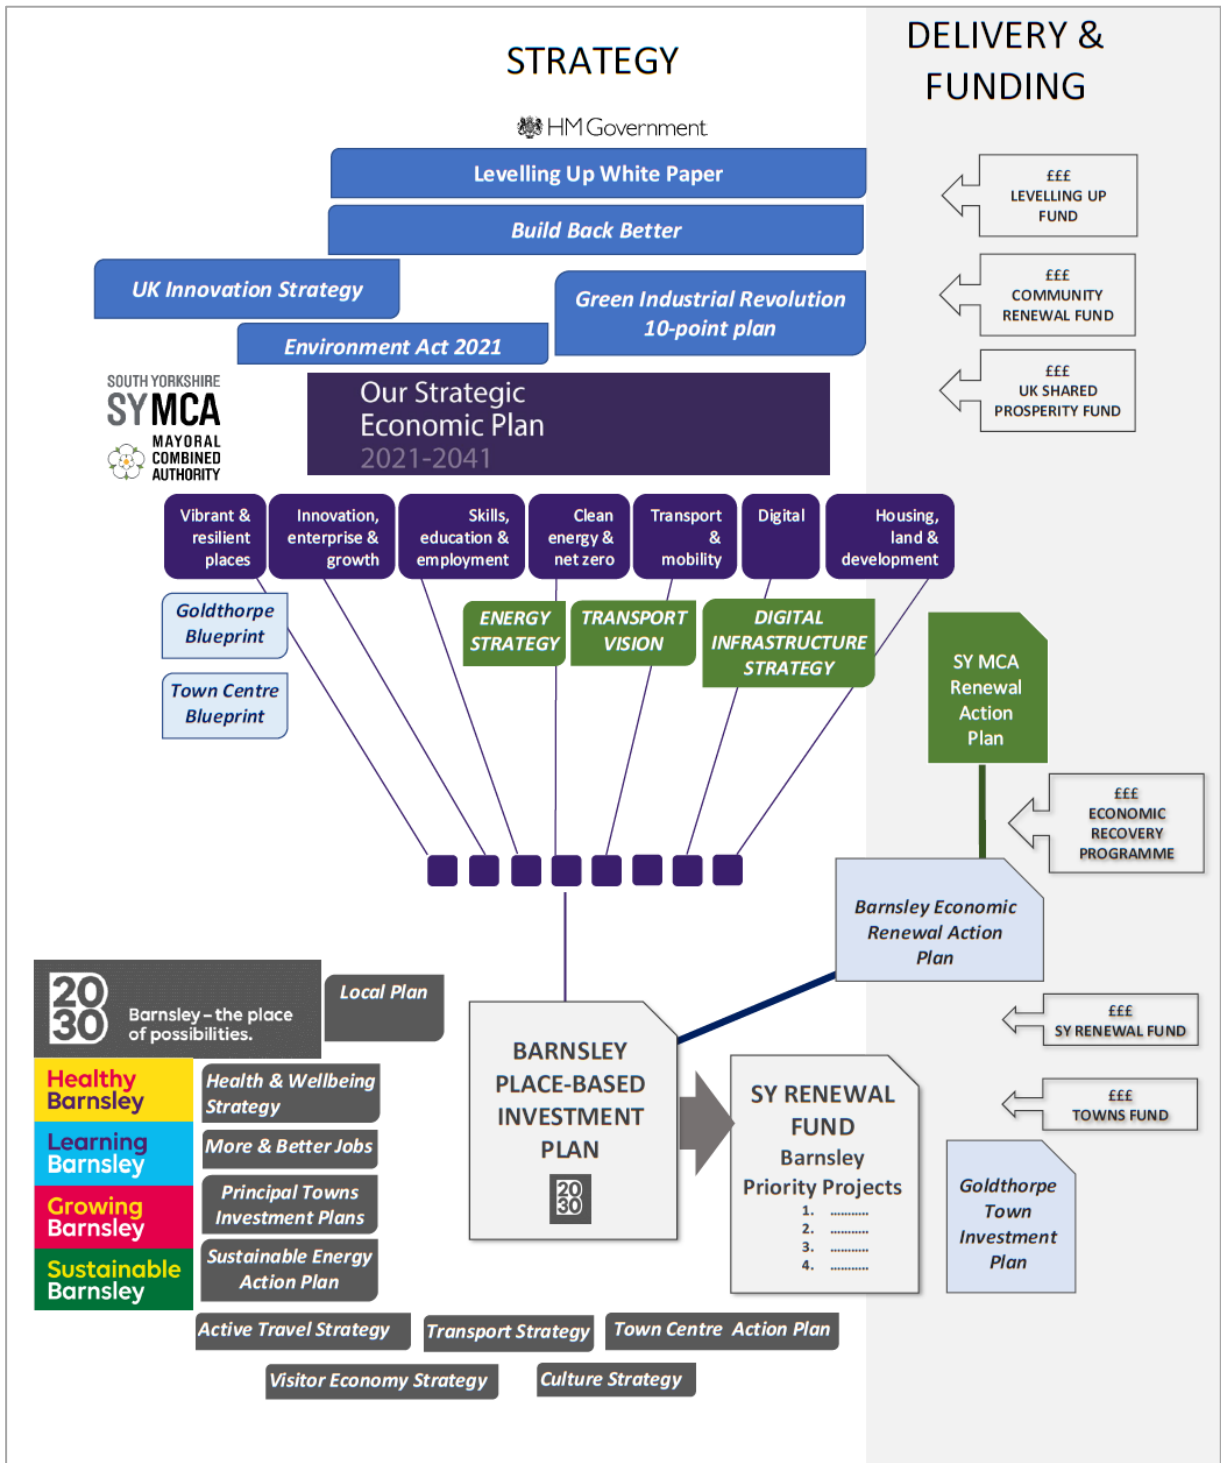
STRATEGY

DELIVERY & FUNDING

HM Government

Levelling Up White Paper

Build Back Better

UK Innovation Strategy

Green Industrial Revolution 10-point plan

Environment Act 2021

£££ LEVELLING UP FUND

£££ COMMUNITY RENEWAL FUND

£££ UK SHARED PROSPERITY FUND

SOUTH YORKSHIRE SYMCA MAYORAL COMBINED AUTHORITY

Our Strategic Economic Plan 2021-2041

Vibrant & resilient places

Innovation, enterprise & growth

Skills, education & employment

Clean energy & net zero

Transport & mobility

Digital

Housing, land & development

Goldthorpe Blueprint

Town Centre Blueprint

ENERGY STRATEGY

TRANSPORT VISION

DIGITAL INFRASTRUCTURE STRATEGY

SY MCA Renewal Action Plan

£££ ECONOMIC RECOVERY PROGRAMME

Barnsley Economic Renewal Action Plan

2030 Barnsley – the place of possibilities.

Local Plan

Healthy Barnsley

Learning Barnsley

Growing Barnsley

Sustainable Barnsley

Health & Wellbeing Strategy

More & Better Jobs

Principal Towns Investment Plans

Sustainable Energy Action Plan

BARNSLEY PLACE-BASED INVESTMENT PLAN

2030

SY RENEWAL FUND Barnsley Priority Projects
1. ..........
2. ..........
3. ..........
4. ..........

£££ SY RENEWAL FUND

£££ TOWNS FUND

Goldthorpe Town Investment Plan

Active Travel Strategy

Transport Strategy

Town Centre Action Plan

Visitor Economy Strategy

Culture Strategy